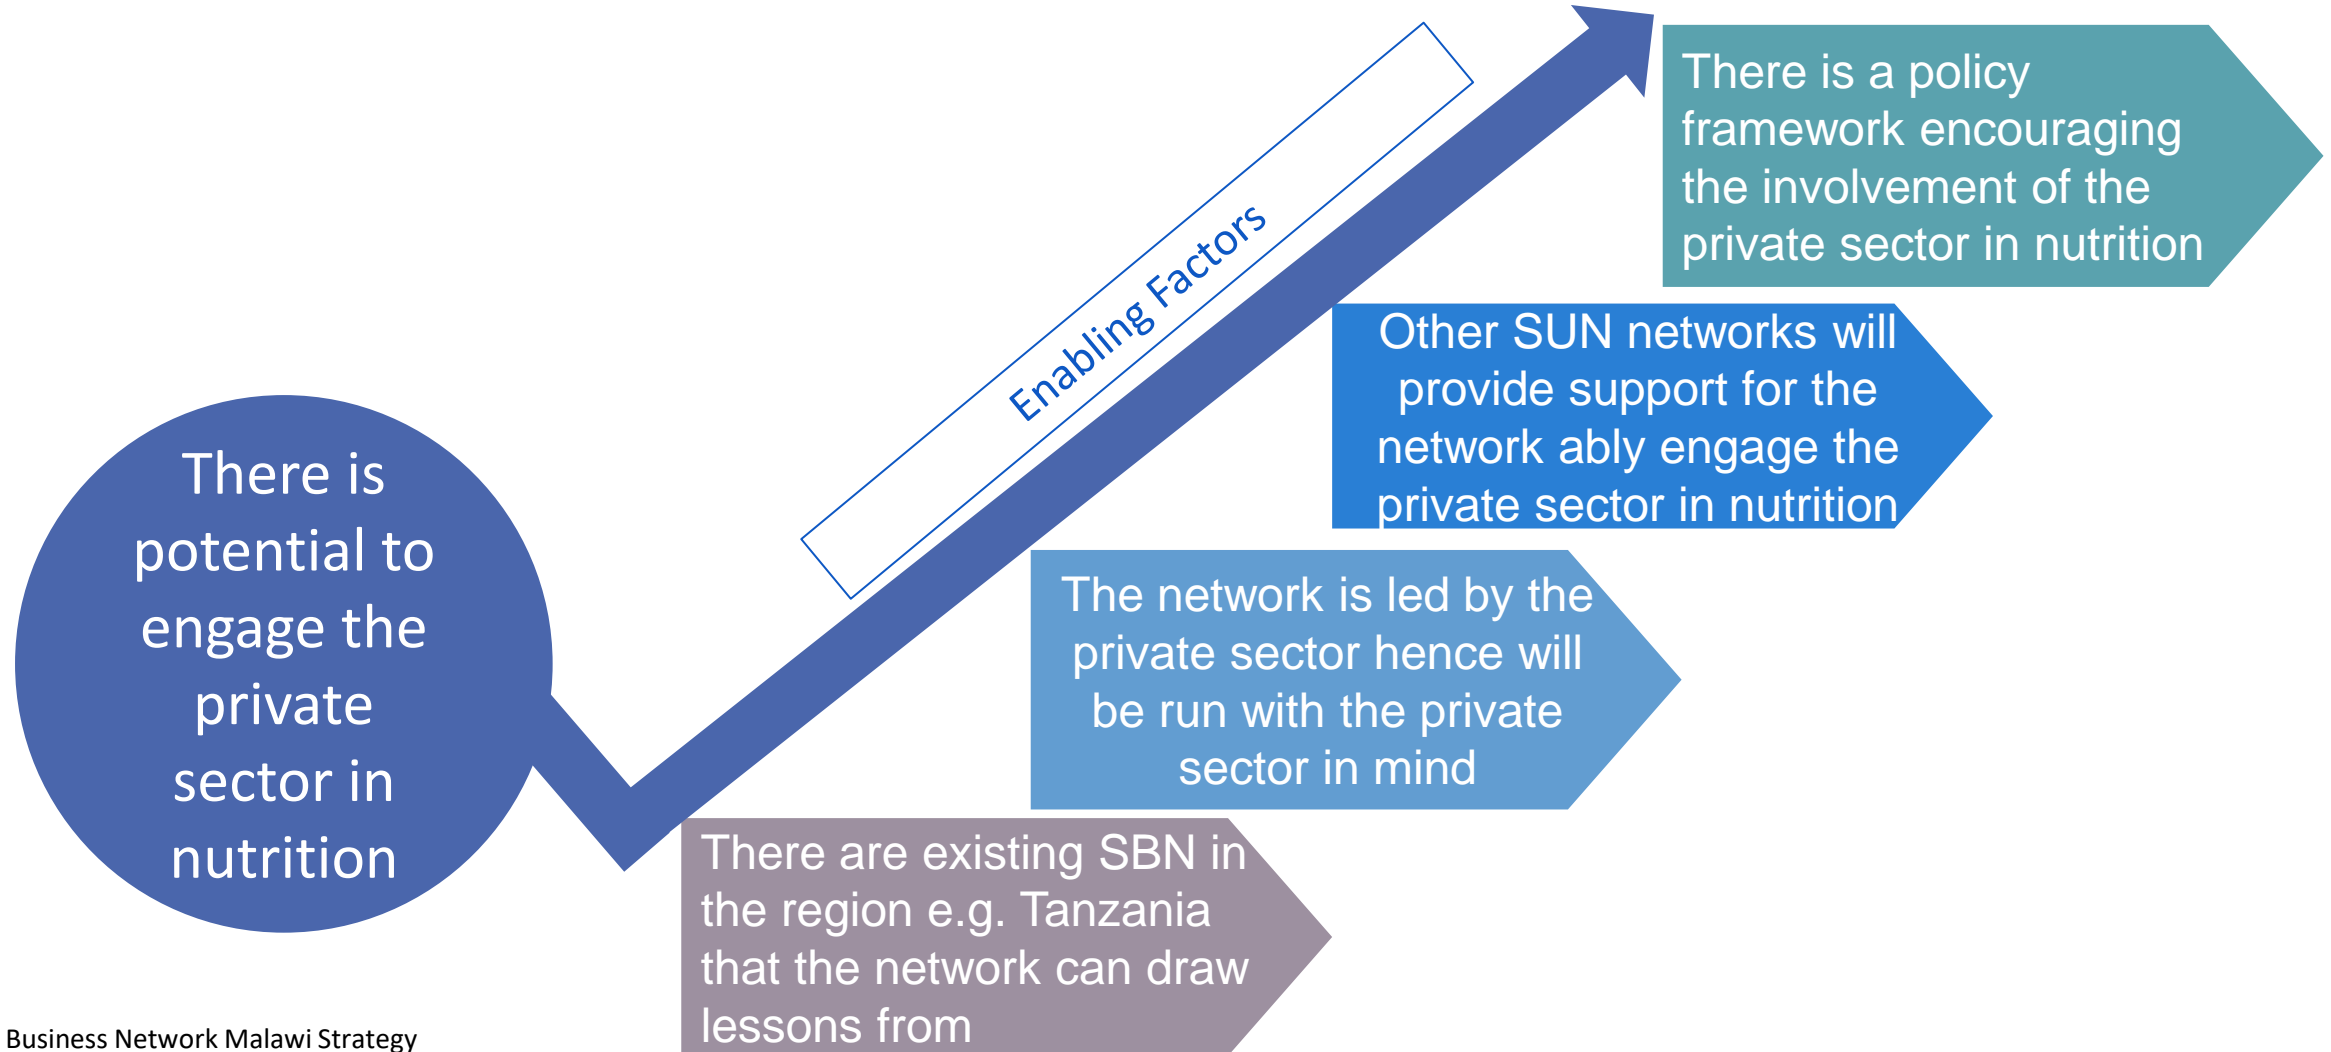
There is potential to engage the private sector in nutrition

Enabling Factors

There is a policy framework encouraging the involvement of the private sector in nutrition

Other SUN networks will provide support for the network ably engage the private sector in nutrition

The network is led by the private sector hence will be run with the private sector in mind

There are existing SBN in the region e.g. Tanzania that the network can draw lessons from

Business Network Malawi Strategy